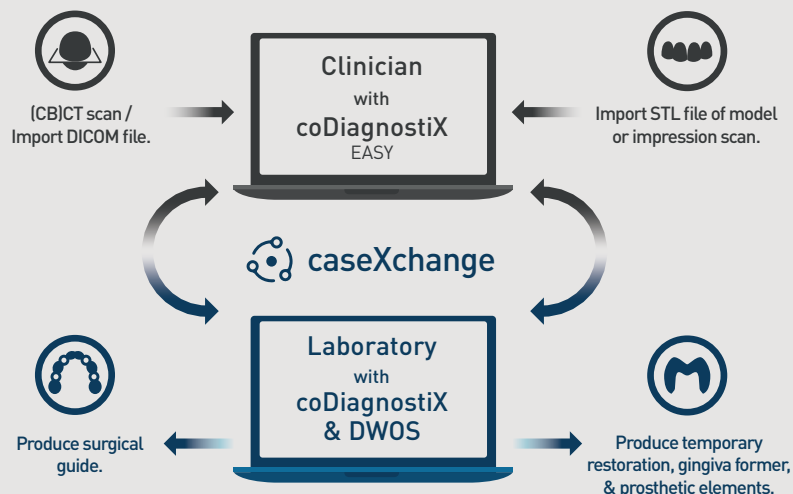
(CB)CT scan / Import DICOM file.

Clinician with coDiagnostiX EASY

Import STL file of model or impression scan.

caseXchange

Laboratory with coDiagnostiX & DWOS

Produce surgical guide.

Produce temporary restoration, gingiva former, & prosthetic elements.